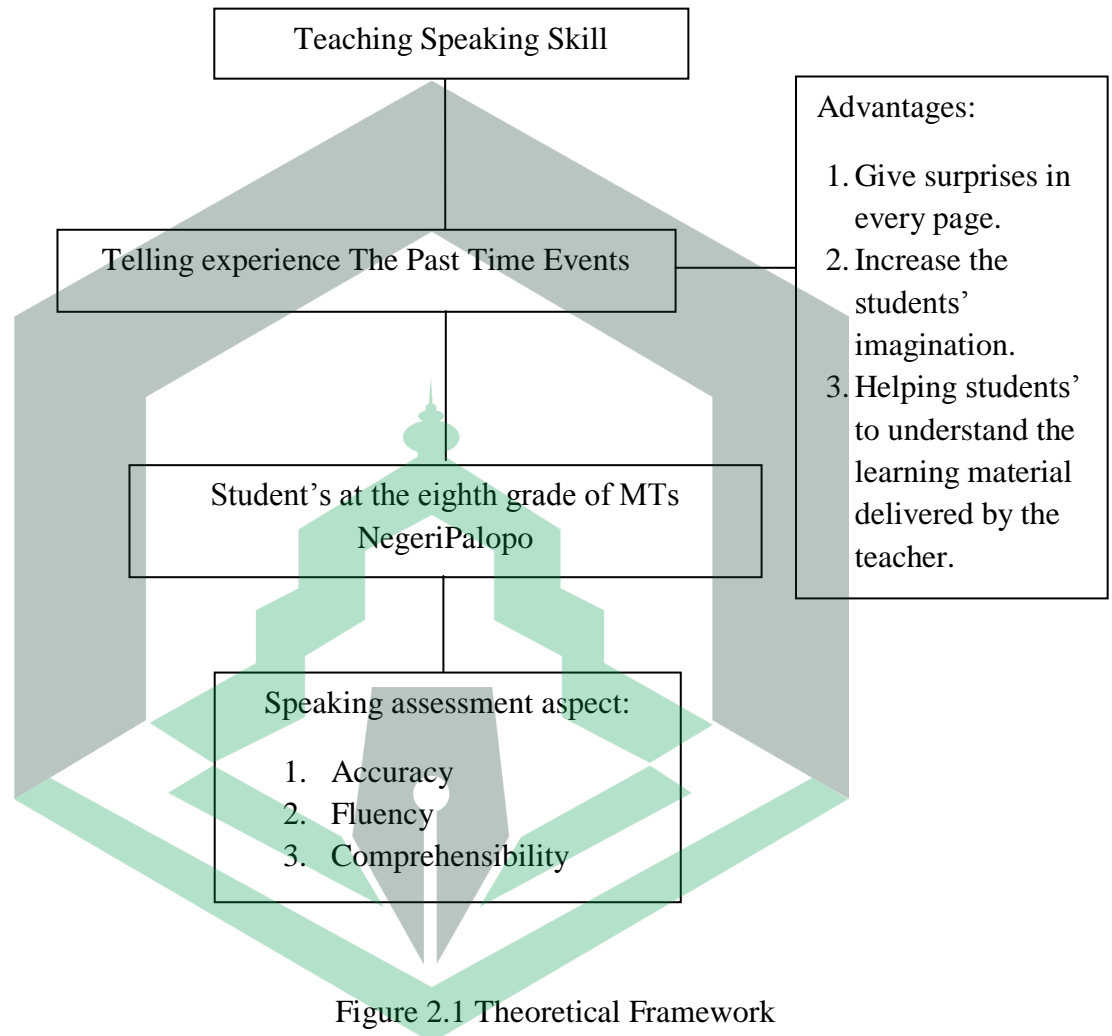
Teaching Speaking Skill

Telling experience The Past Time Events

Advantages:

1. Give surprises in every page.
2. Increase the students' imagination.
3. Helping students' to understand the learning material delivered by the teacher.

Student's at the eighth grade of MTs NegeriPalopo

Speaking assessment aspect:

1. Accuracy
2. Fluency
3. Comprehensibility

Figure 2.1 Theoretical Framework